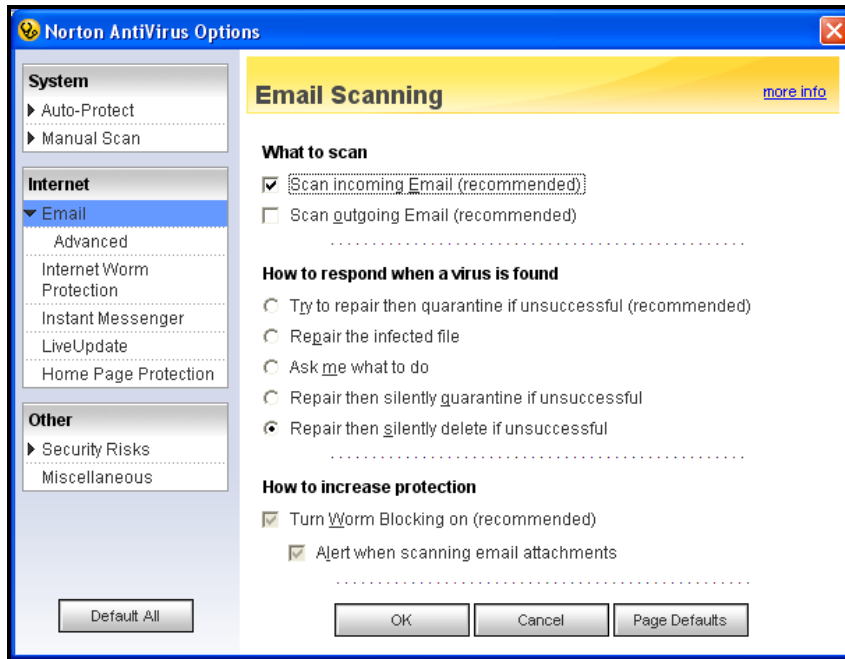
Norton AntiVirus Options

System
Auto-Protect
Manual Scan

Internet
Email
Advanced
Internet Worm Protection
Instant Messenger
LiveUpdate
Home Page Protection

Other
Security Risks
Miscellaneous

Default All

Email Scanning
more info

What to scan
Scan incoming Email (recommended)
Scan outgoing Email (recommended)

How to respond when a virus is found
Try to repair then quarantine if unsuccessful (recommended)
Repair the infected file
Ask me what to do
Repair then silently quarantine if unsuccessful
Repair then silently delete if unsuccessful

How to increase protection
Turn Worm Blocking on (recommended)
Alert when scanning email attachments

OK
Cancel
Page Defaults